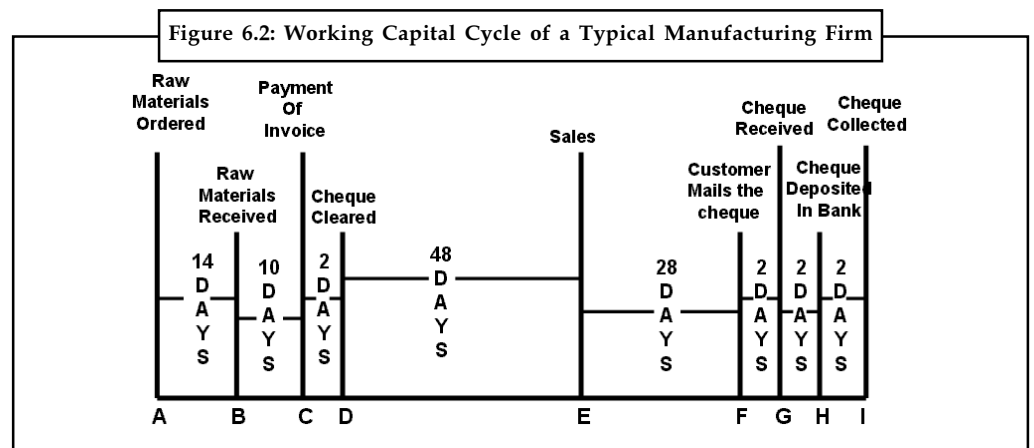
Figure 6.2: Working Capital Cycle of a Typical Manufacturing Firm

Raw Materials Ordered

Raw Materials Received

Payment Of Invoice

Cheque Cleared

Sales

Customer Mails the cheque

Cheque Received

Cheque Deposited In Bank

Cheque Collected

14 DAYS

10 DAYS

2 DAYS

48 DAYS

28 DAYS

2 DAYS

2 DAYS

2 DAYS

A B C D E F G H I